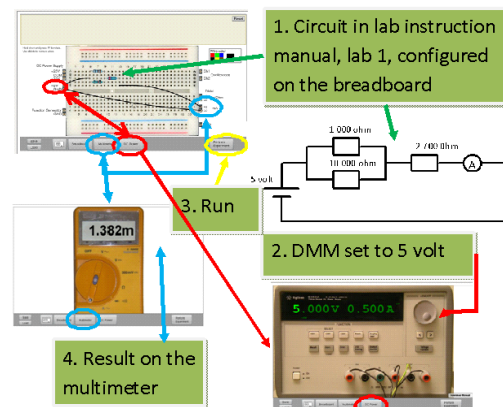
1. Circuit in lab instruction manual, lab 1, configured on the breadboard

1 000 ohm

10 000 ohm

2 700 0hm

A

5 volt

3. Run

1.382m

2. DMM set to 5 volt

5.000V 0.500A

4. Result on the multimeter